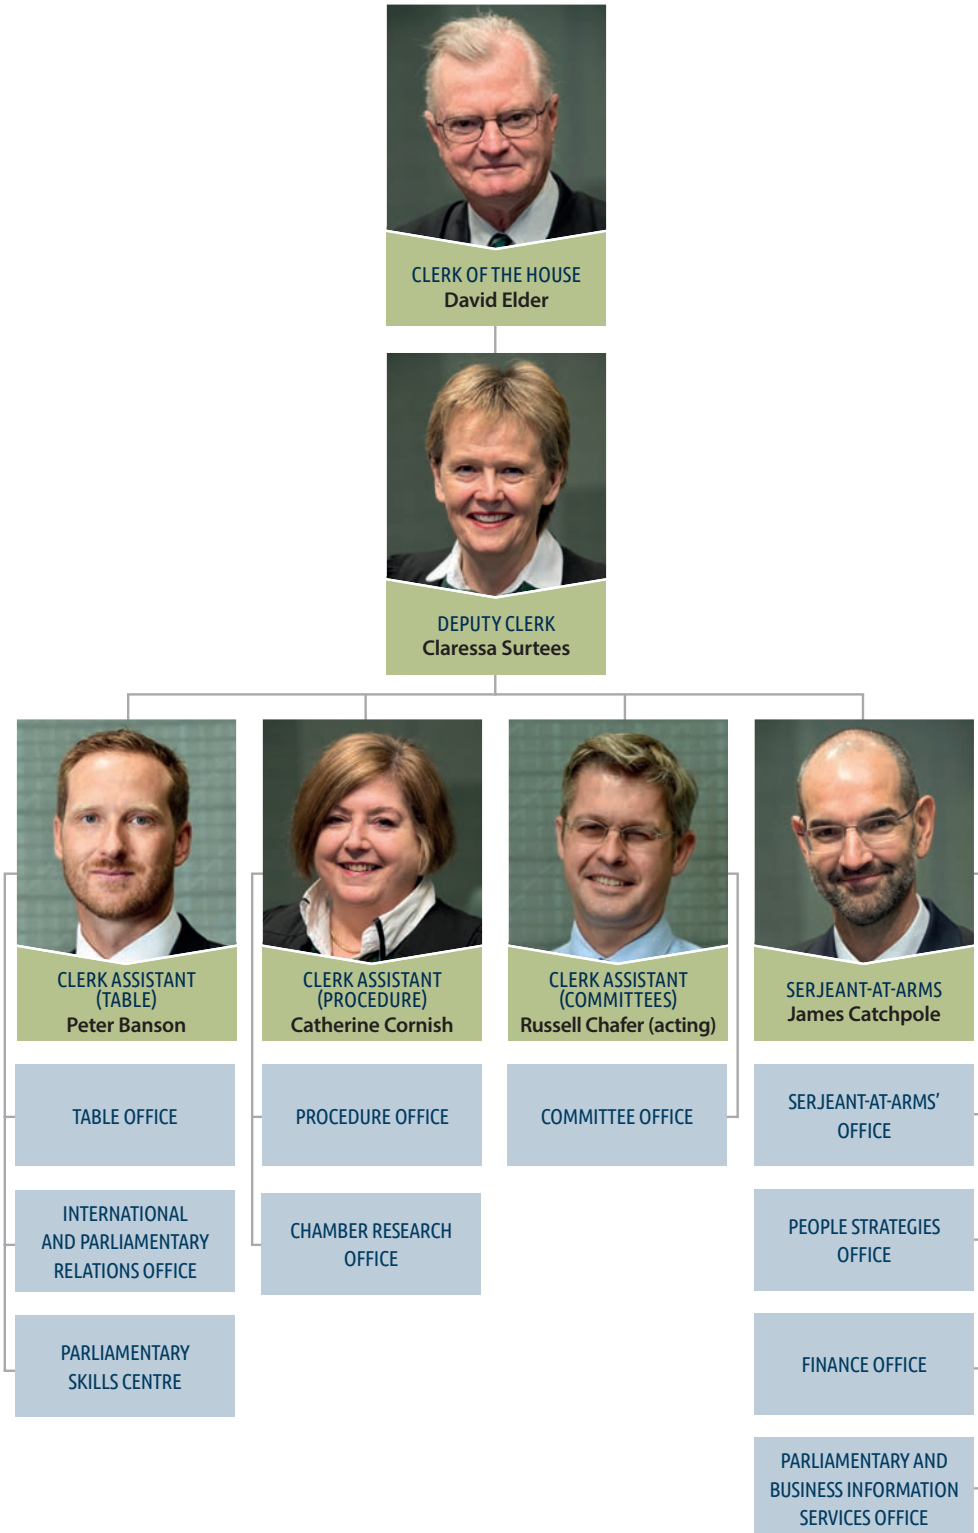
CLERK OF THE HOUSE
David Elder

DEPUTY CLERK
Claressa Surtees

CLERK ASSISTANT (TABLE)
Peter Banson

CLERK ASSISTANT (PROCEDURE)
Catherine Cornish

CLERK ASSISTANT (COMMITTEES)
Russell Chafer (acting)

SERJEANT-AT-ARMS
James Catchpole

TABLE OFFICE

INTERNATIONAL AND PARLIAMENTARY RELATIONS OFFICE

PARLIAMENTARY SKILLS CENTRE

PROCEDURE OFFICE

CHAMBER RESEARCH OFFICE

COMMITTEE OFFICE

SERJEANT-AT-ARMS' OFFICE

PEOPLE STRATEGIES OFFICE

FINANCE OFFICE

PARLIAMENTARY AND BUSINESS INFORMATION SERVICES OFFICE